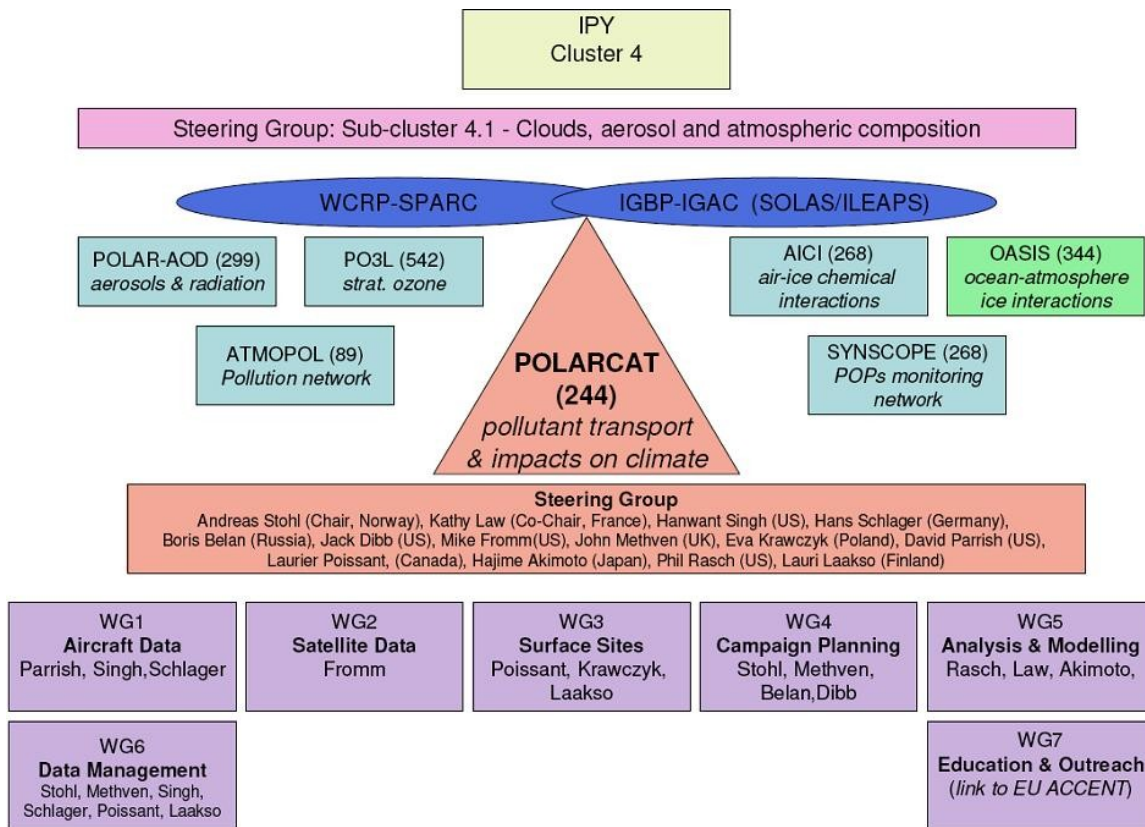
IPY
Cluster 4

Steering Group: Sub-cluster 4.1 - Clouds, aerosol and atmospheric composition

WCRP-SPARC

IGBP-IGAC (SOLAS/ILEAPS)

POLAR-AOD (299)
aerosols & radiation

PO3L (542)
strat. ozone

AICI (268)
air-ice chemical interactions

OASIS (344)
ocean-atmosphere ice interactions

ATMOPOL (89)
Pollution network

POLARCAT
(244)
pollutant transport & impacts on climate

SYNSCOPE (268)
POPs monitoring network

Steering Group
Andreas Stohl (Chair, Norway), Kathy Law (Co-Chair, France), Hanwant Singh (US), Hans Schlager (Germany), Boris Belan (Russia), Jack Dibb (US), Mike Fromm(US), John Methven (UK), Eva Krawczyk (Poland), David Parrish (US), Laurier Poissant, (Canada), Hajime Akimoto (Japan), Phil Rasch (US), Lauri Laakso (Finland)

WG1
Aircraft Data
Parrish, Singh,Schlager

WG2
Satellite Data
Fromm

WG3
Surface Sites
Poissant, Krawczyk, Laakso

WG4
Campaign Planning
Stohl, Methven, Belan,Dibb

WG5
Analysis & Modelling
Rasch, Law, Akimoto,

WG6
Data Management
Stohl, Methven, Singh, Schlager, Poissant, Laakso

WG7
Education & Outreach
(link to EU ACCENT)